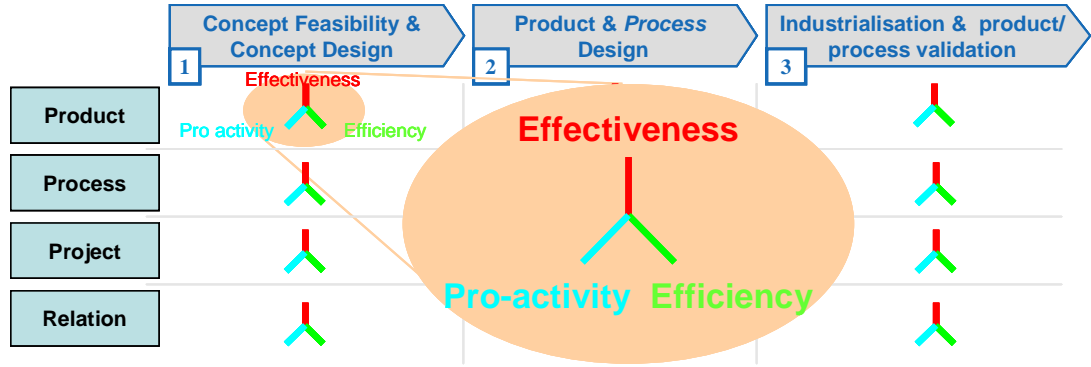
Concept Feasibility & Concept Design
1
Product & *Process* Design
2
Industrialisation & product/ process validation
3

Product
Effectiveness
Pro activity
Efficiency

Process

Project

Relation

Effectiveness
Pro-activity
Efficiency